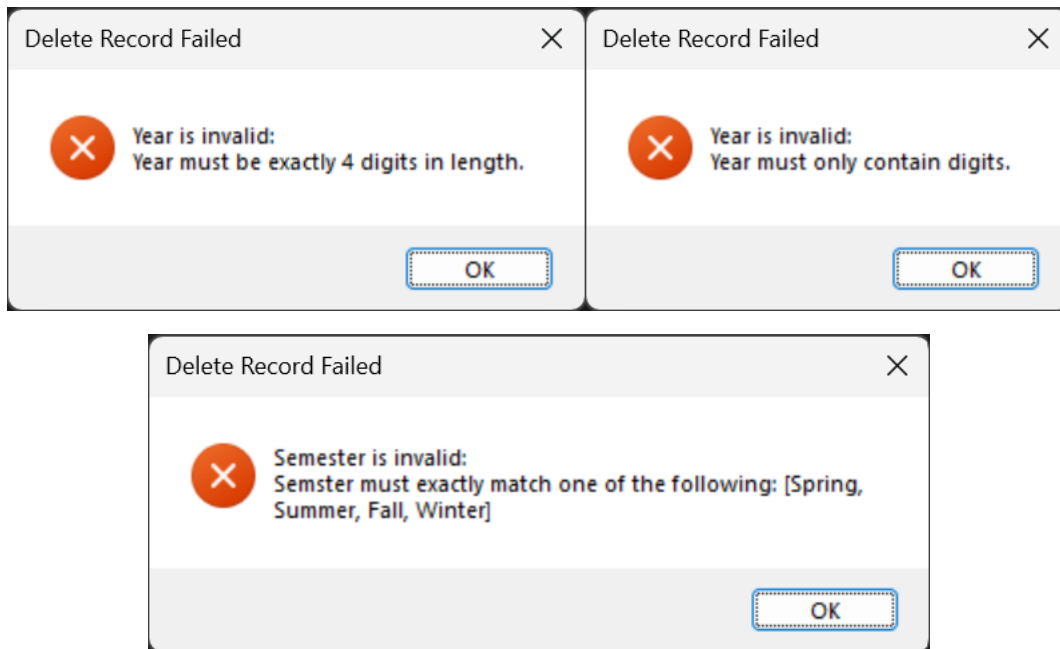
Delete Record Failed

Year is invalid:
Year must be exactly 4 digits in length.

OK

Delete Record Failed

Year is invalid:
Year must only contain digits.

OK

Delete Record Failed

Semester is invalid:
Semster must exactly match one of the following: [Spring, Summer, Fall, Winter]

OK